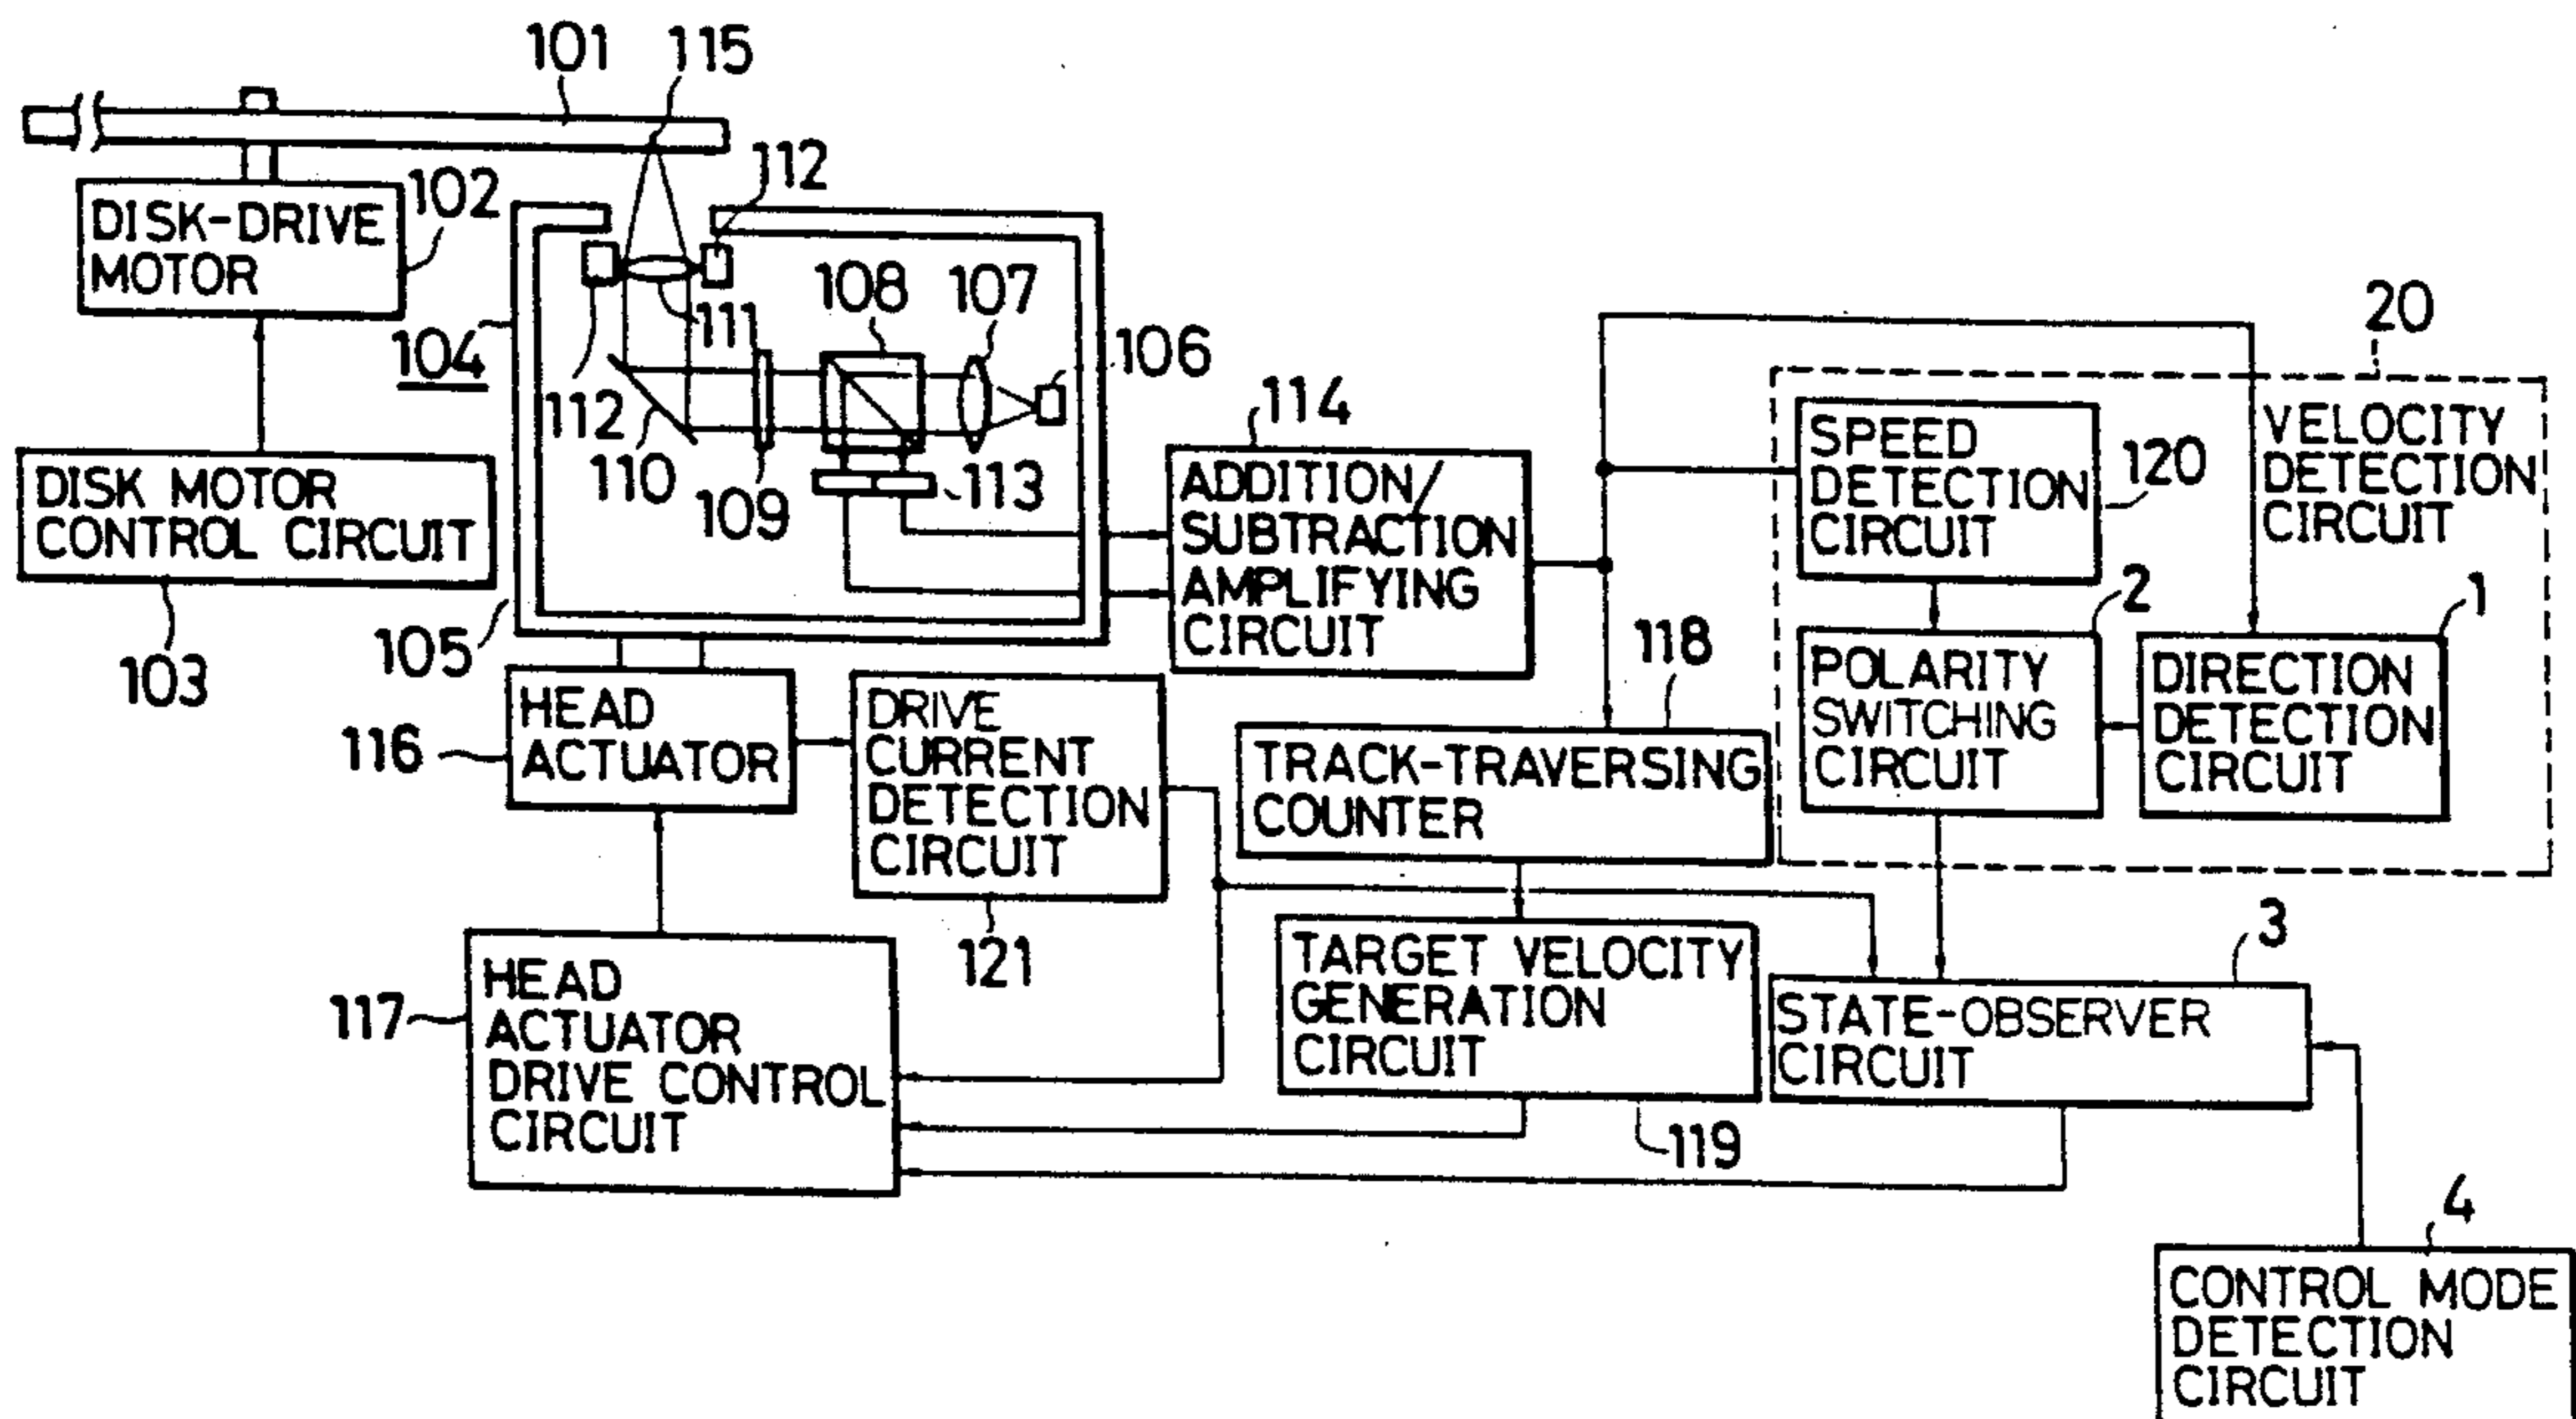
101 115

112

DISK-DRIVE MOTOR 102

104

111

108 107

106

112

110

109

113

20

114

DISK MOTOR CONTROL CIRCUIT

103

105

ADDITION/ SUBTRACTION AMPLIFYING CIRCUIT

SPEED DETECTION CIRCUIT 120

VELOCITY DETECTION CIRCUIT

2

1

118

POLARITY SWITCHING CIRCUIT

DIRECTION DETECTION CIRCUIT

116 HEAD ACTUATOR

DRIVE CURRENT DETECTION CIRCUIT

121

TRACK-TRAVERSING COUNTER

3

117 HEAD ACTUATOR DRIVE CONTROL CIRCUIT

TARGET VELOCITY GENERATION CIRCUIT

119

STATE-OBSERVER CIRCUIT

4

CONTROL MODE DETECTION CIRCUIT